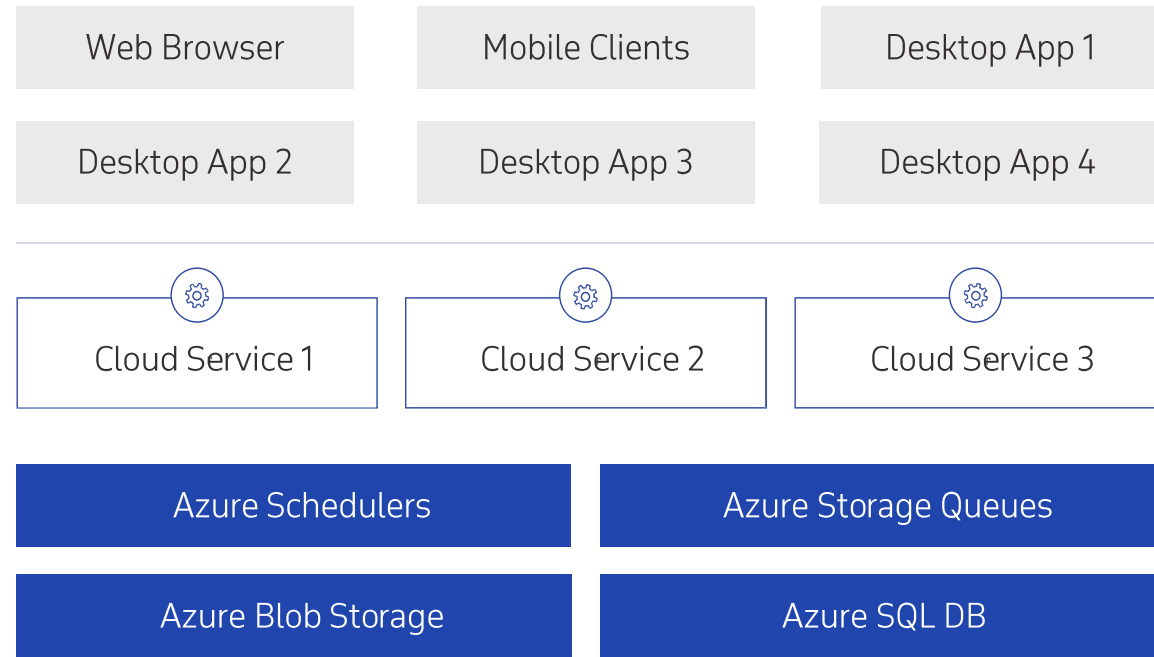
Web Browser

Mobile Clients

Desktop App 1

Desktop App 2

Desktop App 3

Desktop App 4

Cloud Service 1

Cloud Service 2

Cloud Service 3

Azure Schedulers

Azure Storage Queues

Azure Blob Storage

Azure SQL DB